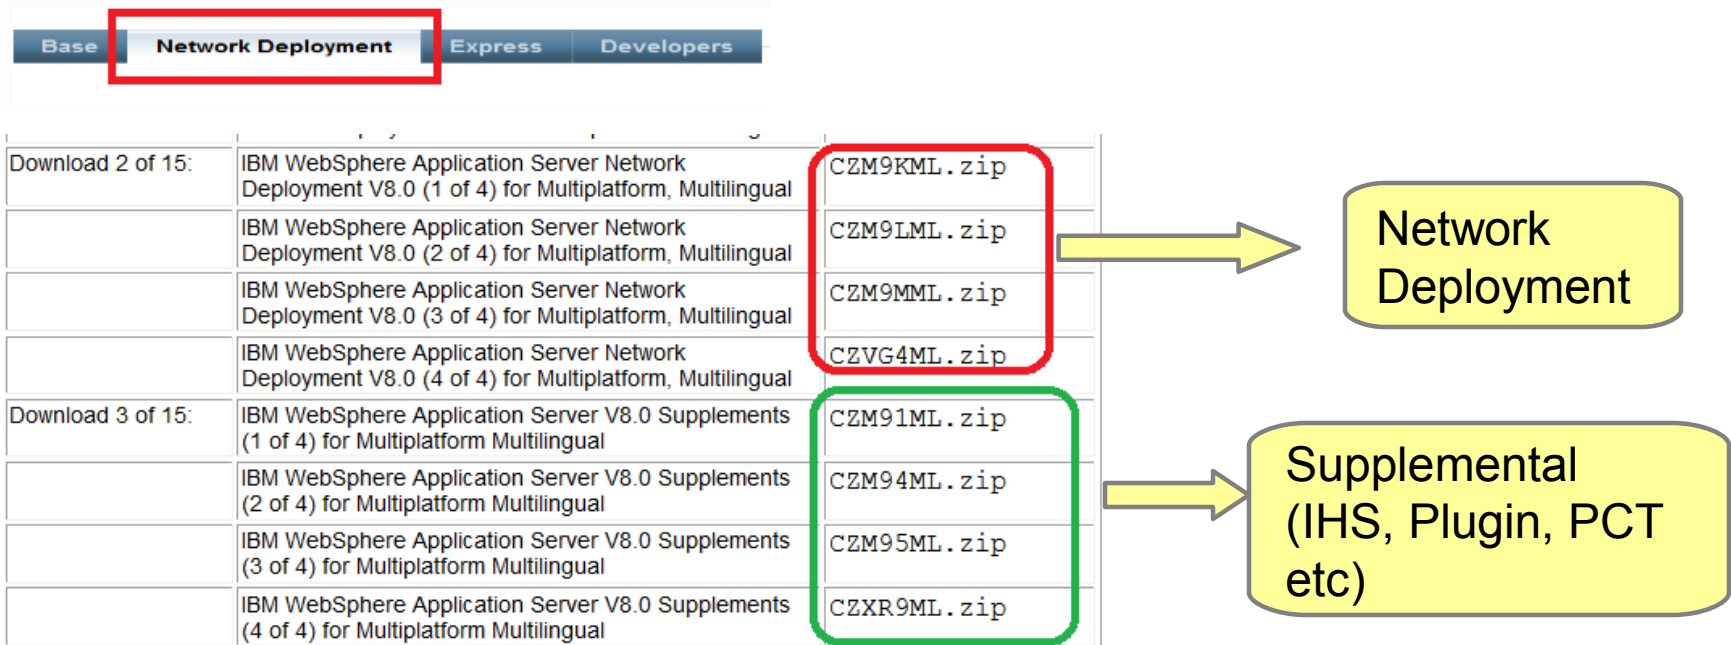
Base | Network Deployment | Express | Developers

| | | |
|---|---|---|
| Download 2 of 15: | IBM WebSphere Application Server Network Deployment V8.0 (1 of 4) for Multiplatform, Multilingual | CZM9KML.zip |
| | IBM WebSphere Application Server Network Deployment V8.0 (2 of 4) for Multiplatform, Multilingual | CZM9LML.zip |
| | IBM WebSphere Application Server Network Deployment V8.0 (3 of 4) for Multiplatform, Multilingual | CZM9MML.zip |
| | IBM WebSphere Application Server Network Deployment V8.0 (4 of 4) for Multiplatform, Multilingual | CZVG4ML.zip |
| Download 3 of 15: | IBM WebSphere Application Server V8.0 Supplements (1 of 4) for Multiplatform Multilingual | CZM91ML.zip |
| | IBM WebSphere Application Server V8.0 Supplements (2 of 4) for Multiplatform Multilingual | CZM94ML.zip |
| | IBM WebSphere Application Server V8.0 Supplements (3 of 4) for Multiplatform Multilingual | CZM95ML.zip |
| | IBM WebSphere Application Server V8.0 Supplements (4 of 4) for Multiplatform Multilingual | CZXR9ML.zip |

Network Deployment

Supplemental (IHS, Plugin, PCT etc)